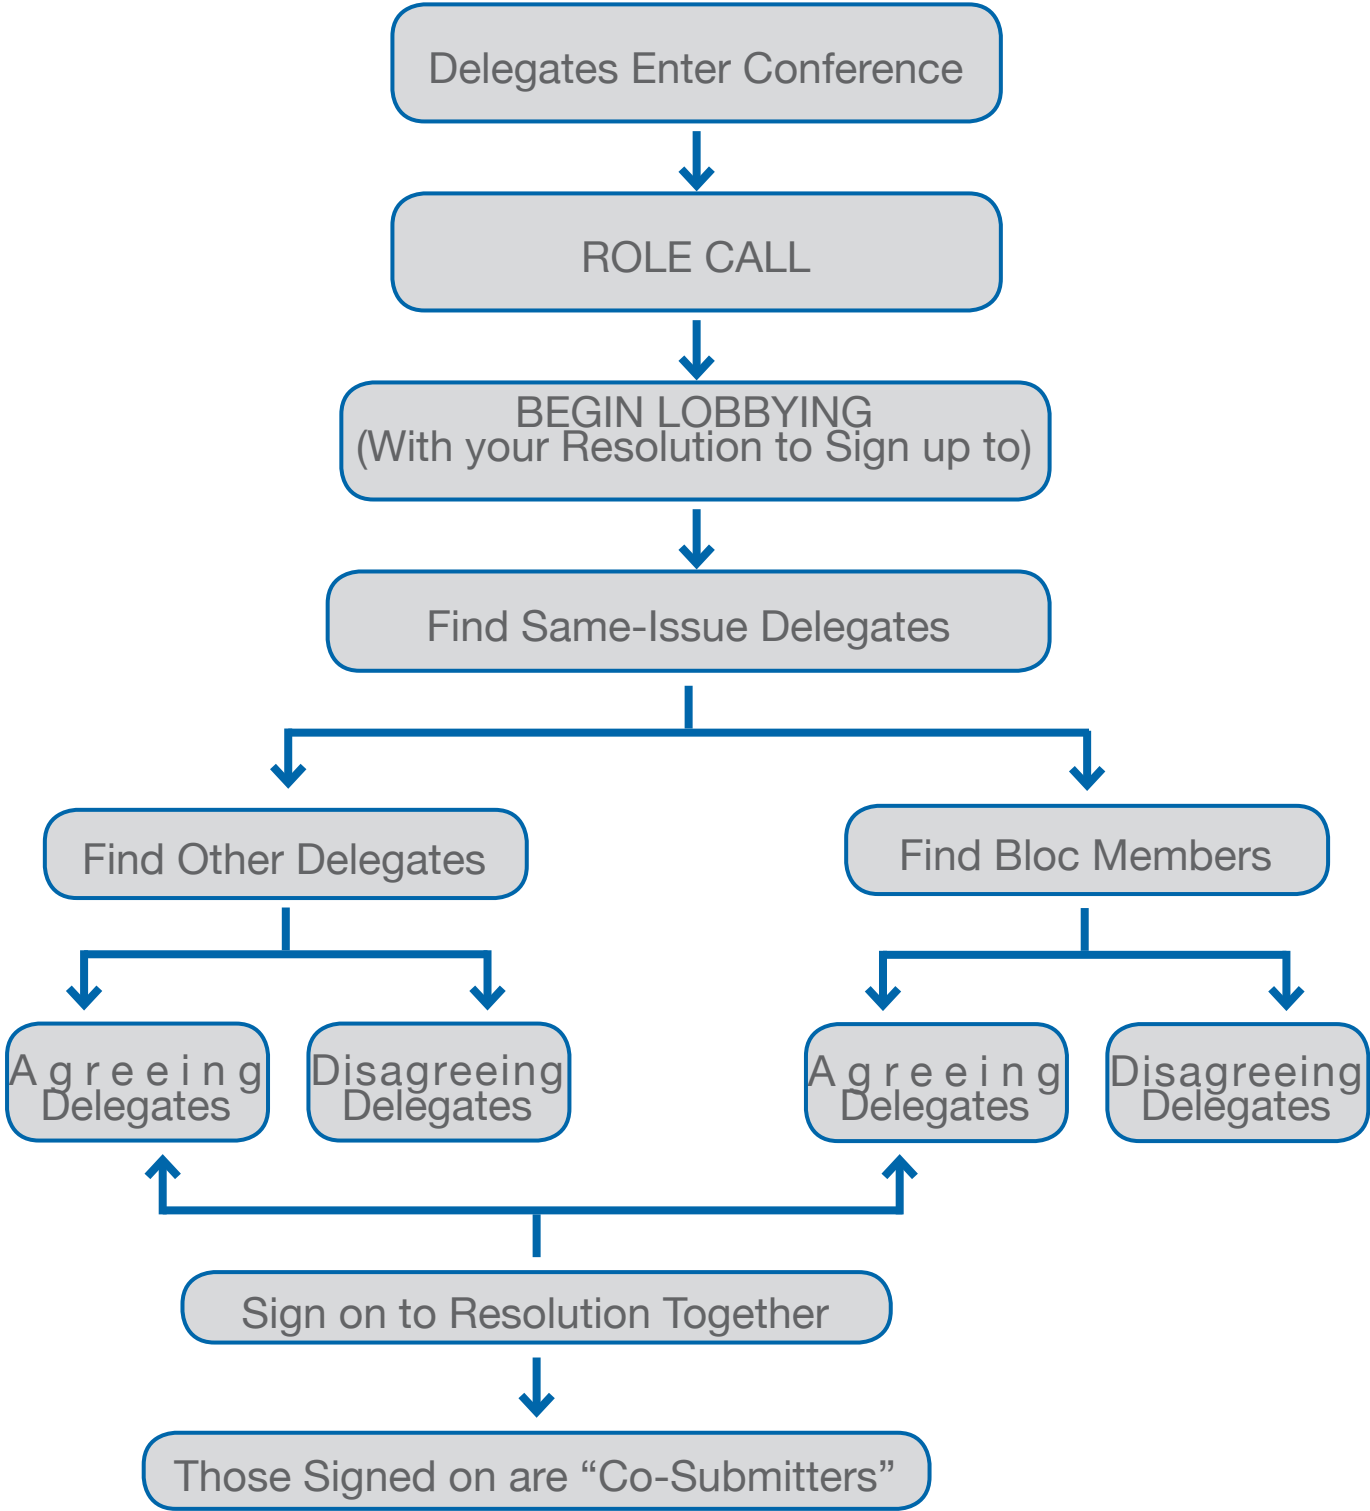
Delegates Enter Conference

ROLE CALL

BEGIN LOBBYING
(With your Resolution to Sign up to)

Find Same-Issue Delegates

Find Other Delegates

Find Bloc Members

Agreeing Delegates

Disagreeing Delegates

Agreeing Delegates

Disagreeing Delegates

Sign on to Resolution Together

Those Signed on are “Co-Submitters”